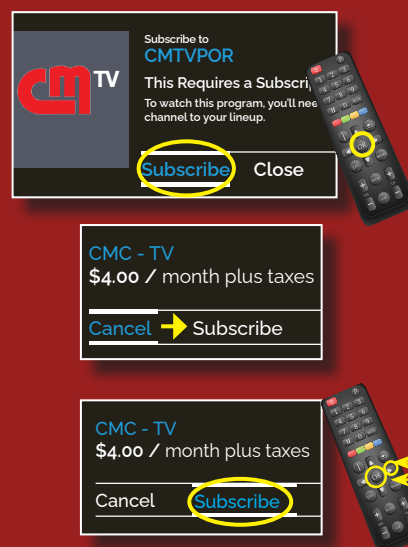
CM TV

Subscribe to
CMTVPOR
This Requires a Subscrip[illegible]
To watch this program, you'll nee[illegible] channel to your lineup.

Subscribe Close

OK

CMC - TV
$4.00 / month plus taxes

Cancel Subscribe

CMC - TV
$4.00 / month plus taxes

Cancel Subscribe

OK